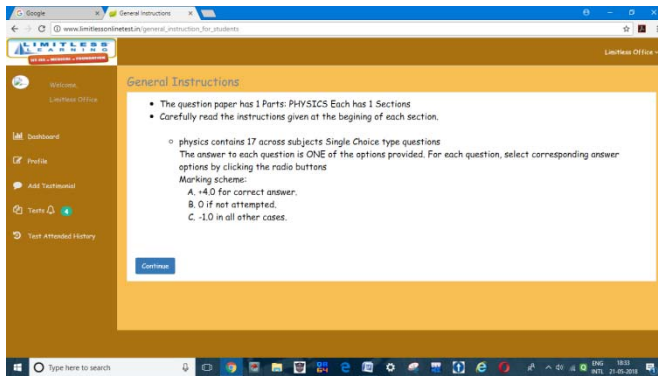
G Google
General Instructions
www.limitlessonlinetest.in/general_instruction_for_students

LIMITLESS LEARNING
IIT-JEE • MEDICAL • FOUNDATION

Limitless Office

Welcome
Limitless Office

Dashboard
Profile
Add Testimonial
Tests
Test Attended History

General Instructions

• The question paper has 1 Parts: PHYSICS Each has 1 Sections
• Carefully read the instructions given at the begining of each section.

○ physics contains 17 across subjects Single Choice type questions
The answer to each question is ONE of the options provided. For each question, select corresponding answer options by clicking the radio buttons
Marking scheme:
A. +4.0 for correct answer.
B. 0 if not attempted.
C. -1.0 in all other cases.

Continue

Type here to search
ENG INTL 18:33 21-05-2018